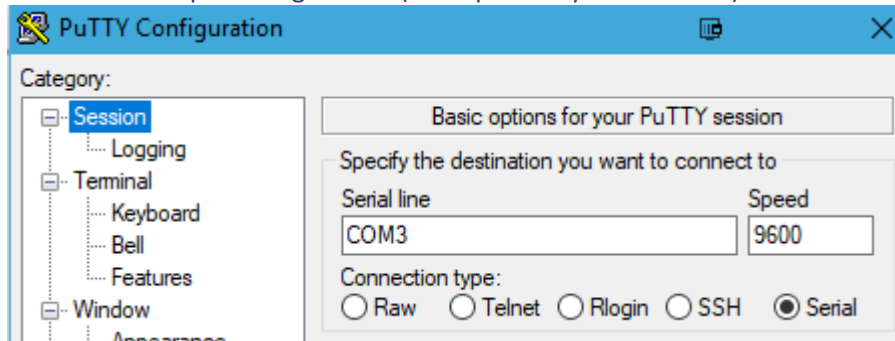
PuTTY Configuration

Category:

Session
Logging
Terminal
Keyboard
Bell
Features
Window
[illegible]

Basic options for your PuTTY session

Specify the destination you want to connect to

Serial line
COM3

Speed
9600

Connection type:
Raw Telnet Rlogin SSH Serial